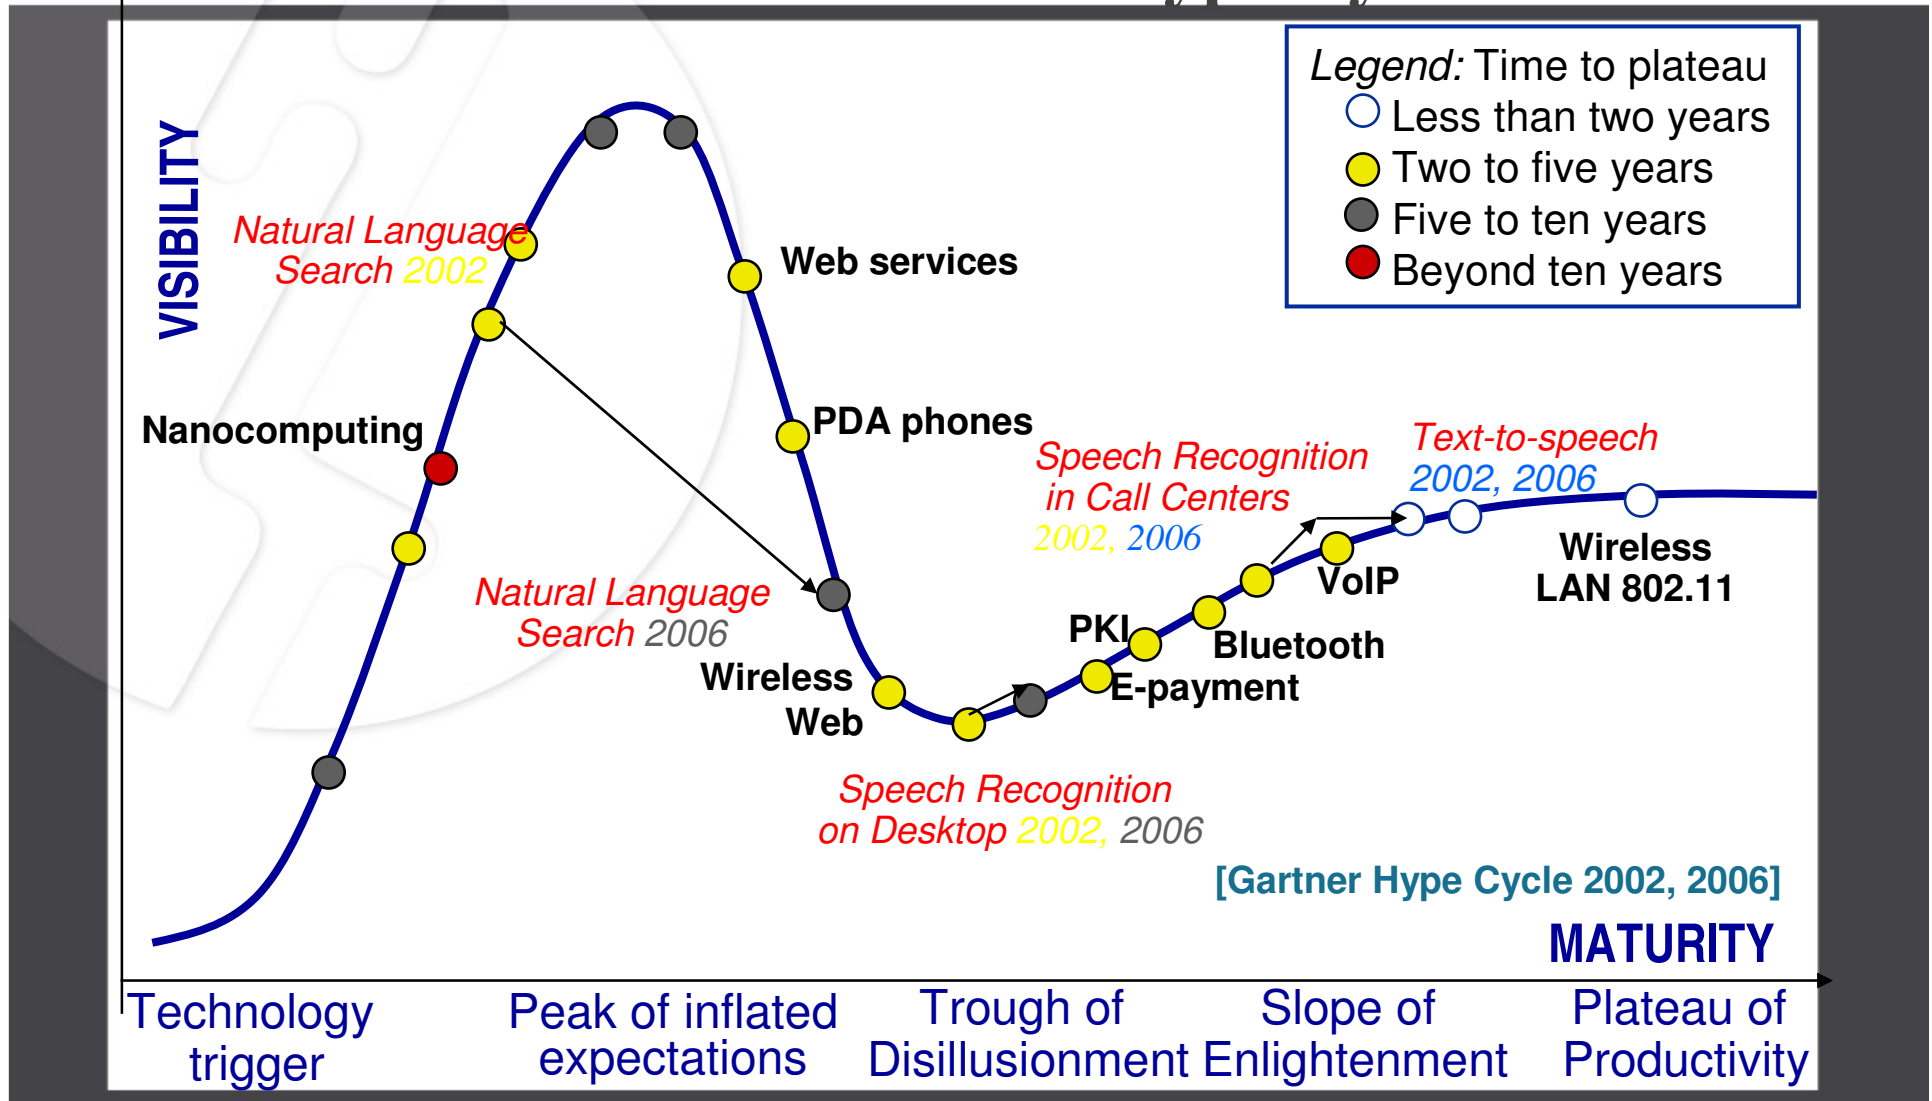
Legend: Time to plateau
Less than two years
Two to five years
Five to ten years
Beyond ten years

VISIBILITY

Natural Language Search 2002

Web services

Nanocomputing

PDA phones

Speech Recognition in Call Centers 2002, 2006

Text-to-speech 2002, 2006

Natural Language Search 2006

Wireless Web

PKI

Bluetooth

E-payment

VoIP

Wireless LAN 802.11

Speech Recognition on Desktop 2002, 2006

[Gartner Hype Cycle 2002, 2006]

MATURITY

Technology trigger

Peak of inflated expectations

Trough of Disillusionment

Slope of Enlightenment

Plateau of Productivity